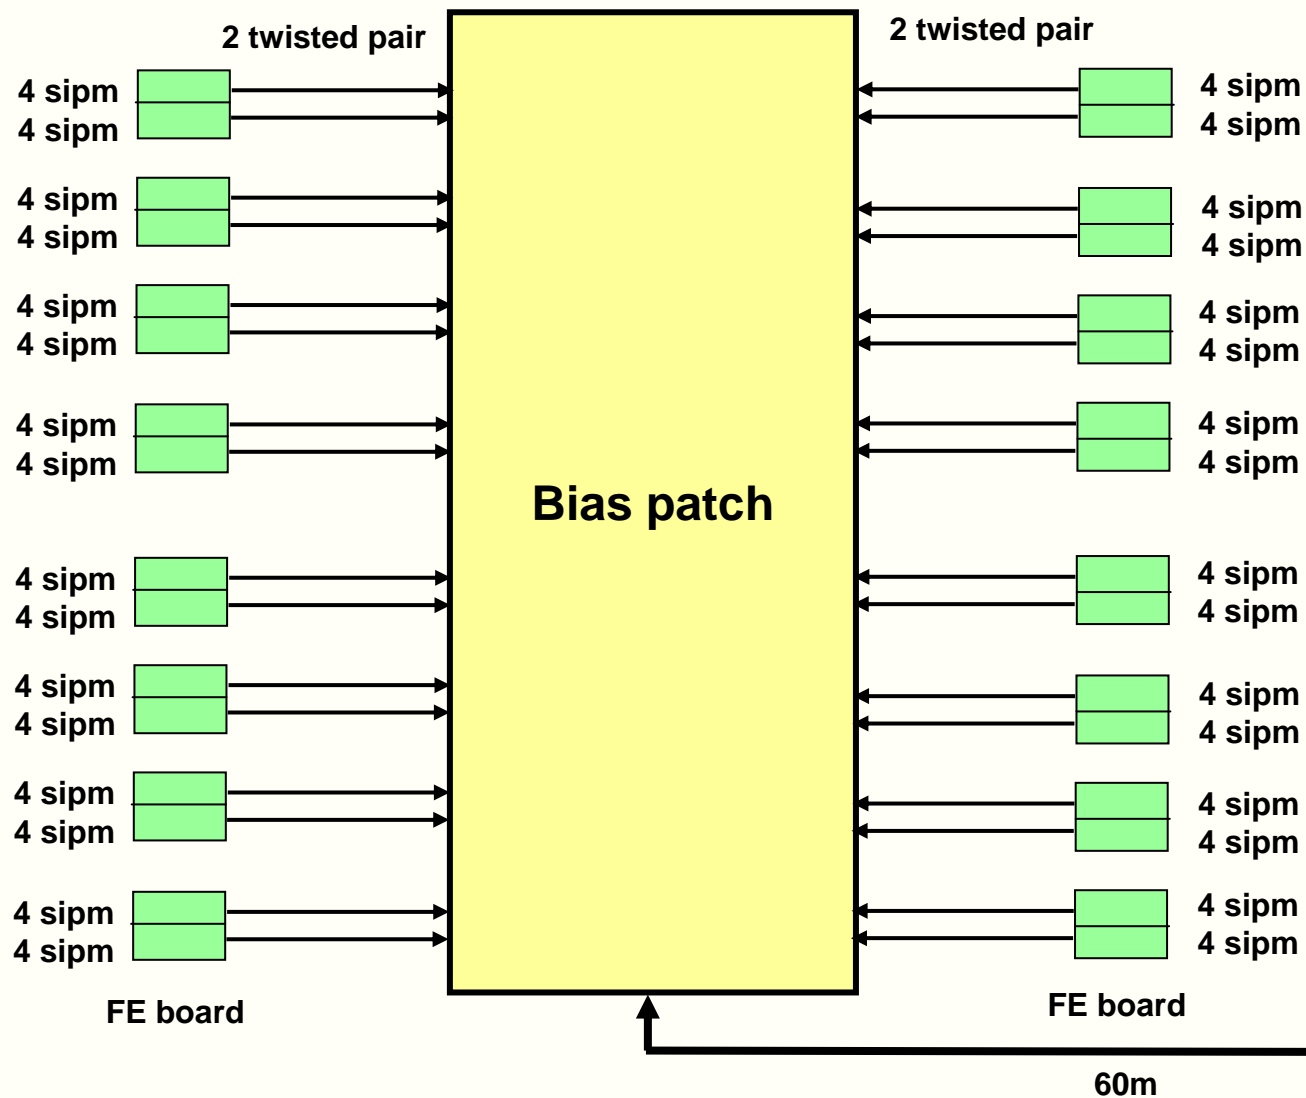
2 twisted pair

2 twisted pair

4 sipm
4 sipm

4 sipm
4 sipm

4 sipm
4 sipm

4 sipm
4 sipm

4 sipm
4 sipm

4 sipm
4 sipm

4 sipm
4 sipm

4 sipm
4 sipm

Bias patch

4 sipm
4 sipm

4 sipm
4 sipm

4 sipm
4 sipm

4 sipm
4 sipm

4 sipm
4 sipm

4 sipm
4 sipm

4 sipm
4 sipm

4 sipm
4 sipm

FE board

FE board

60m